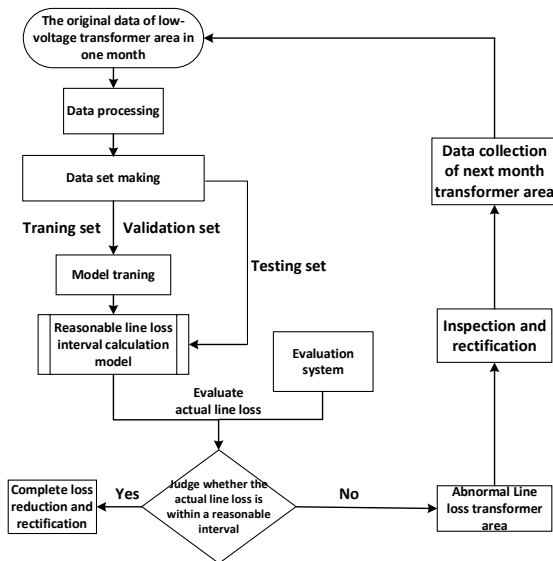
The original data of low-voltage transformer area in one month

Data processing

Data set making

Traning set

Validation set

Model traning

Testing set

Reasonable line loss interval calculation model

Evaluation system

Evaluate actual line loss

Judge whether the actual line loss is within a reasonable interval

Yes

Complete loss reduction and rectification

No

Abnormal Line loss transformer area

Inspection and rectification

Data collection of next month transformer area